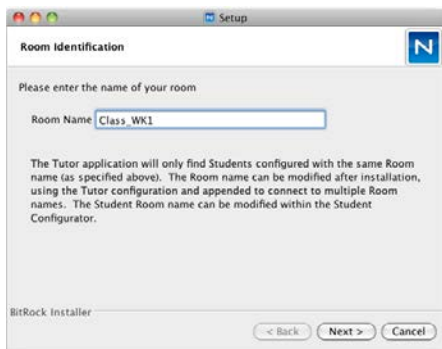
Setup

Room Identification

N

Please enter the name of your room

Room Name Class_WK1

The Tutor application will only find Students configured with the same Room name (as specified above). The Room name can be modified after installation, using the Tutor configuration and appended to connect to multiple Room names. The Student Room name can be modified within the Student Configurator.

BitRock Installer

< Back Next > Cancel